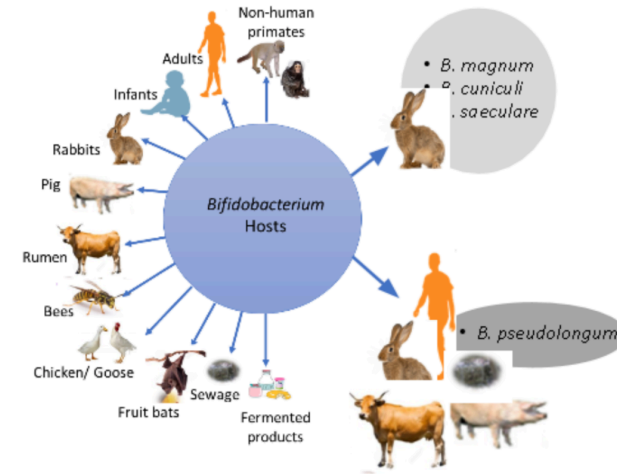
Non-human primates

Adults

Infants

Rabbits

Pig

Rumen

Bees

Chicken/ Goose

Fruit bats

Sewage

Fermented products

*Bifidobacterium* Hosts

• *B. magnum*
• *B. cuniculi*
• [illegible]. *saeculare*

• *B. pseudolongum*